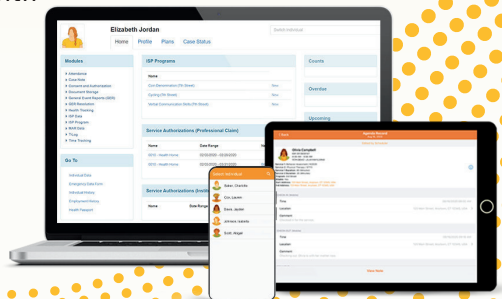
Elizabeth Jordan

Select Individual

Home Profile Plans Case Status

Modules

Attendance
Case Note
Consent and Authorization
Document Storage
General Event Reports (GER)
GER Resolution
Health Tracking
ISP Data
ISP Program
MAR Data
T-Log
Time Tracking

Go To

Individual Data
Emergency Data Form
Individual History
Employment History
Health Passport

ISP Programs

Name

Oral Maintenance (PA Sheet) New
Cycling (PA Sheet) New
Verbal Communication Skills (PA Sheet) New

Service Authorizations (Professional Claim)

Name Date Range

ISPS - Health Home 03/01/2020 - 03/31/2020
ISPS - Health Home 03/01/2020 - 03/31/2020

Service Authorizations (Institutional

Name Date Range

Counts

Overdue

Upcoming

Select Individual

Baker, Charlotte
Cox, Lauren
Davis, Jaylen
Johnson, Isabella
Scott, Angel

Olivia Campbell

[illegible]

Time
Location
Comment

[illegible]

Time
Location
Comment

View Note